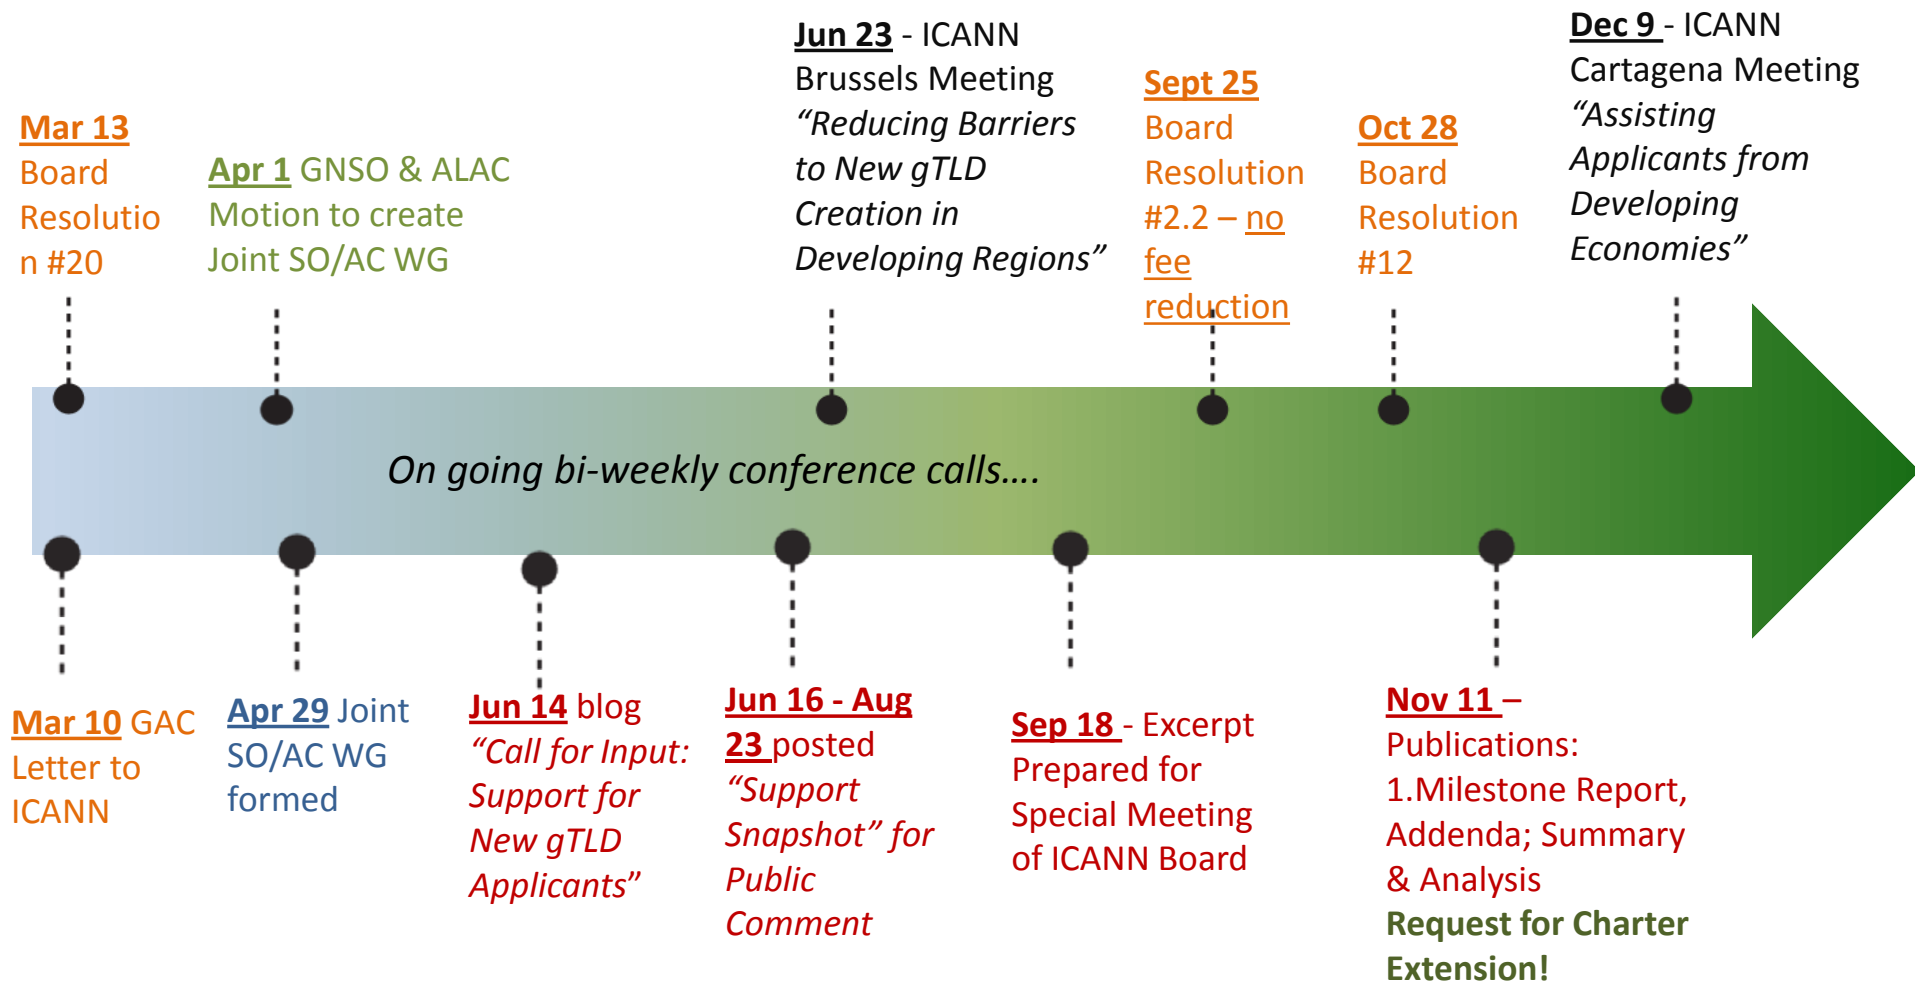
Mar 13 Board Resolution #20

Apr 1 GNSO & ALAC Motion to create Joint SO/AC WG

Jun 23 - ICANN Brussels Meeting "Reducing Barriers to New gTLD Creation in Developing Regions"

Sept 25 Board Resolution #2.2 – no fee reduction

Oct 28 Board Resolution #12

Dec 9 - ICANN Cartagena Meeting "Assisting Applicants from Developing Economies"

On going bi-weekly conference calls….

Mar 10 GAC Letter to ICANN

Apr 29 Joint SO/AC WG formed

Jun 14 blog "Call for Input: Support for New gTLD Applicants"

Jun 16 - Aug 23 posted "Support Snapshot" for Public Comment

Sep 18 - Excerpt Prepared for Special Meeting of ICANN Board

Nov 11 – Publications: 1.Milestone Report, Addenda; Summary & Analysis Request for Charter Extension!